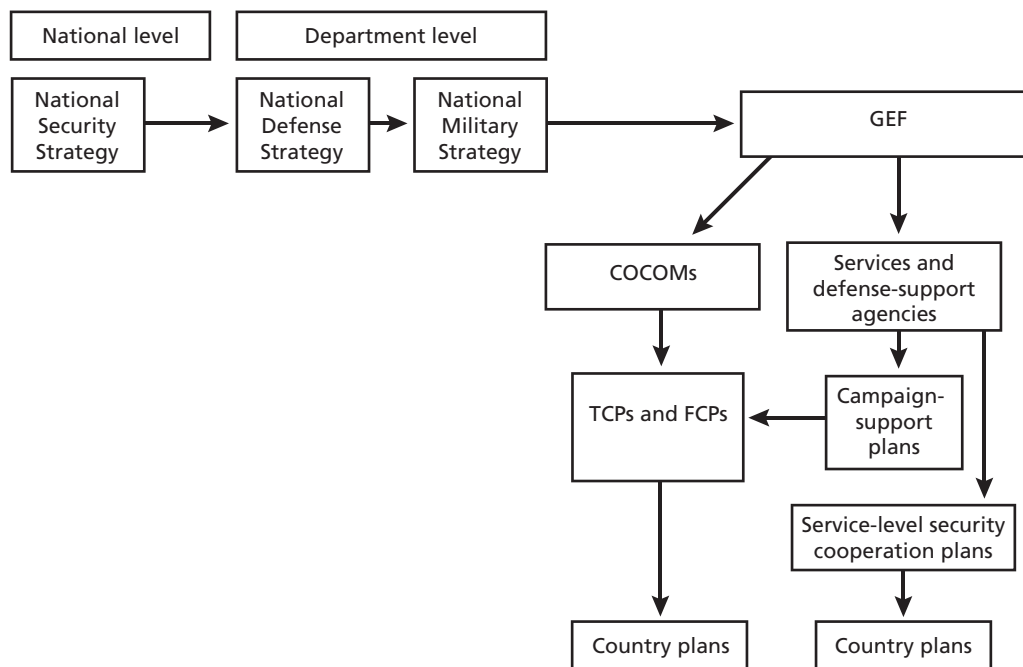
National level

Department level

National Security Strategy

National Defense Strategy

National Military Strategy

GEF

COCOMs

Services and defense-support agencies

TCPs and FCPs

Campaign-support plans

Service-level security cooperation plans

Country plans

Country plans